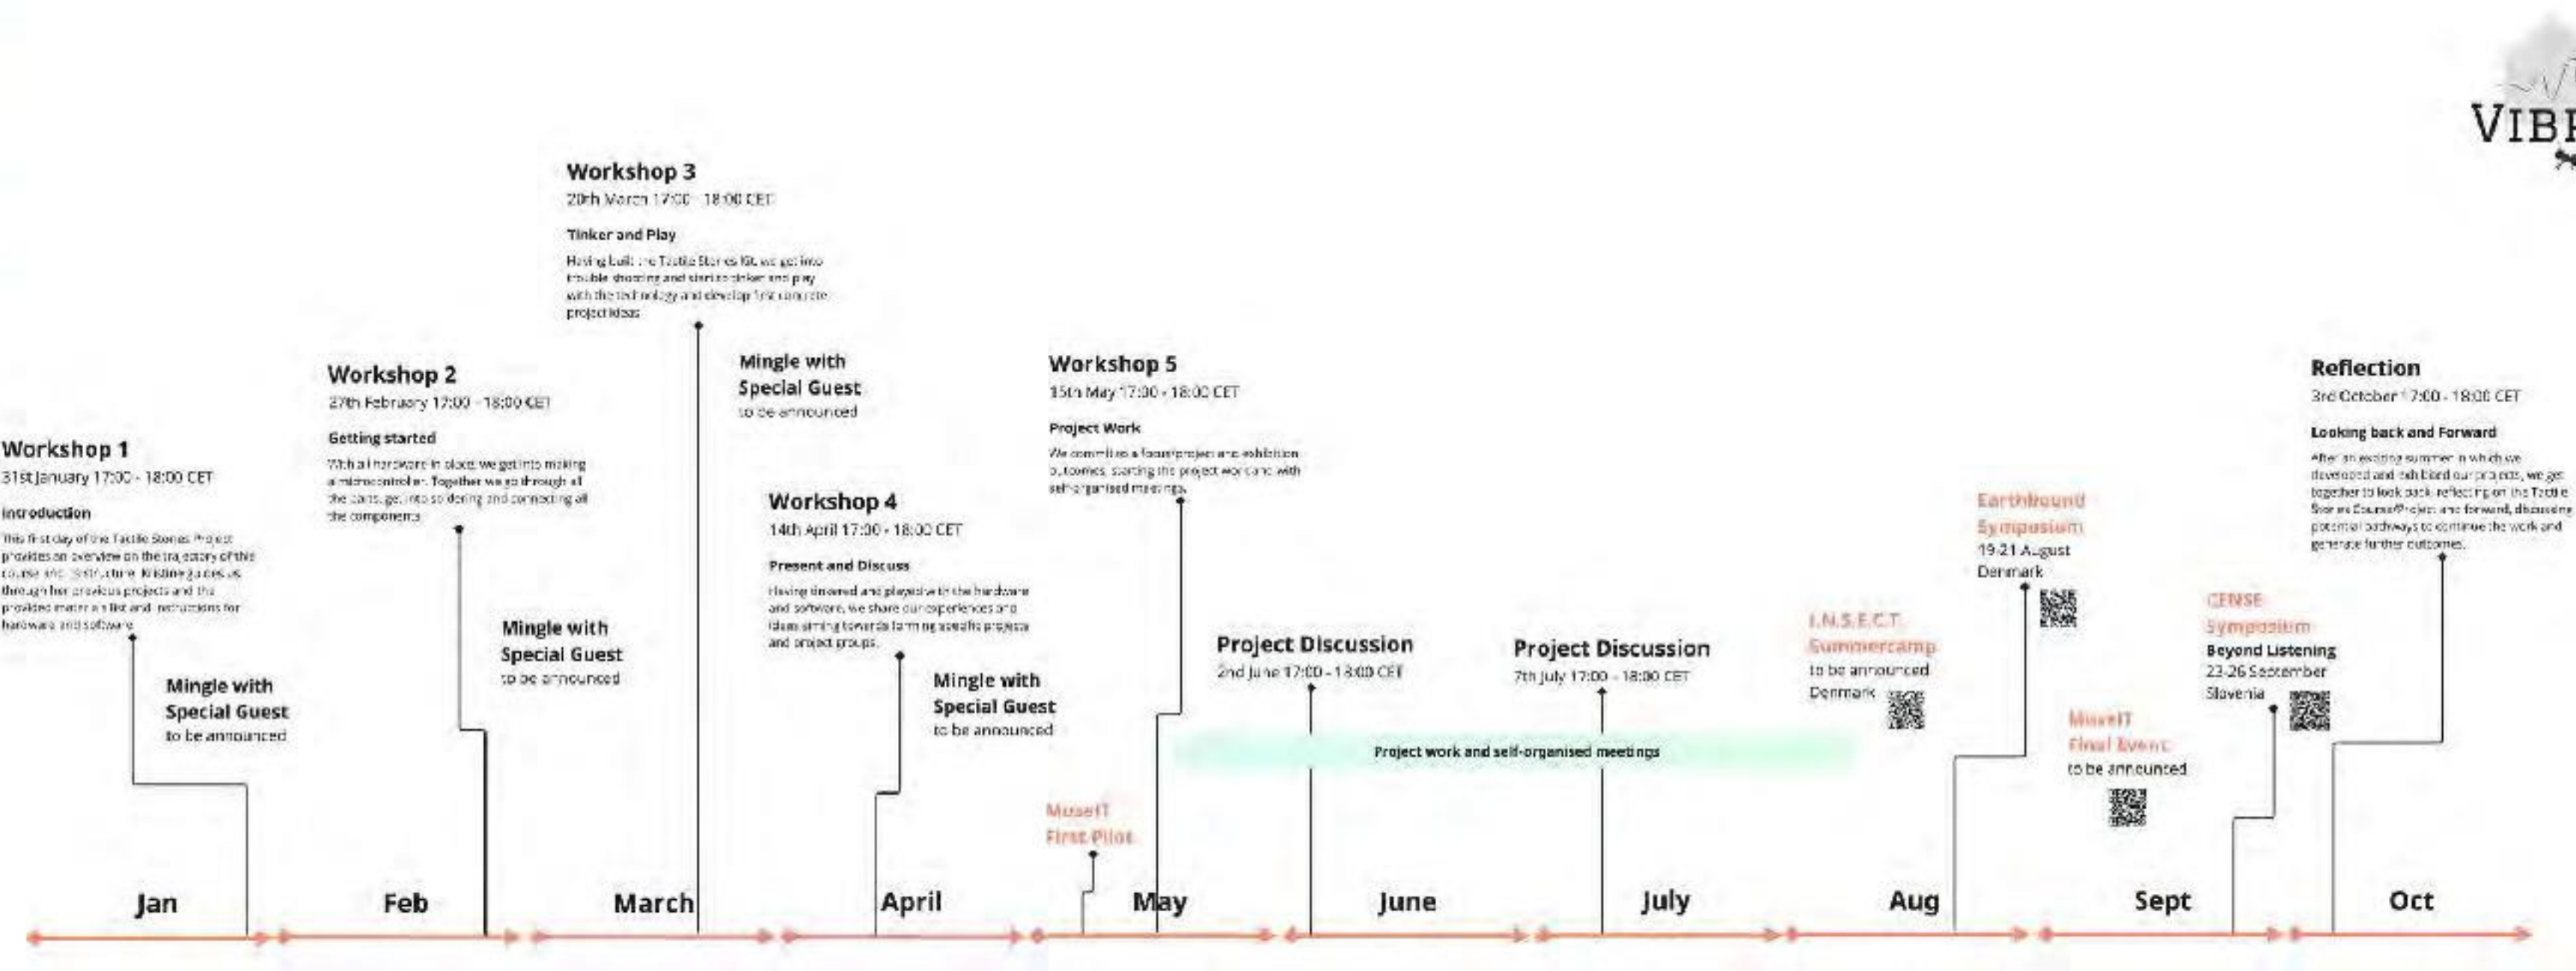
VIBE

Workshop 1
31st January 17:00 - 18:00 CET
Introduction
This first day of the Tactile Stories Project provides an overview on the trajectory of this course and its structure. Kristina guides us through her previous projects and the provided materials list and instructions for hardware and software.

Mingle with Special Guest
to be announced

Workshop 2
27th February 17:00 - 18:00 CET
Getting started
With all hardware in place we get into making a microcontroller. Together we go through all the parts, get into soldering and connecting all the components.

Mingle with Special Guest
to be announced

Workshop 3
20th March 17:00 - 18:00 CET
Tinker and Play
Having built the Tactile Stories Kit, we get into trouble shooting and start to tinker and play with the technology and develop first concrete project ideas.

Mingle with Special Guest
to be announced

Workshop 4
14th April 17:00 - 18:00 CET
Present and Discuss
Having tinkered and played with the hardware and software, we share our experiences and ideas aiming towards forming specific projects and project groups.

Mingle with Special Guest
to be announced

MuseIT
First Pilot

Workshop 5
15th May 17:00 - 18:00 CET
Project Work
We commit to a focus/project and exhibition outcomes, starting the project work and with self-organised meetings.

Project Discussion
2nd June 17:00 - 18:00 CET

Project work and self-organised meetings

Project Discussion
7th July 17:00 - 18:00 CET

I.N.S.E.C.T.
Summercamp
to be announced
Denmark

Earthbound
Symposium
19-21 August
Denmark

MuseIT
Final Event
to be announced

CENSE
Symposium
Beyond Listening
23-26 September
Slovenia

Reflection
3rd October 17:00 - 18:00 CET
Looking back and Forward
After an exciting summer in which we developed and exhibited our projects, we get together to look back, reflecting on the Tactile Stories Course/Project and forward, discussing potential pathways to continue the work and generate further outcomes.

Jan
Feb
March
April
May
June
July
Aug
Sept
Oct